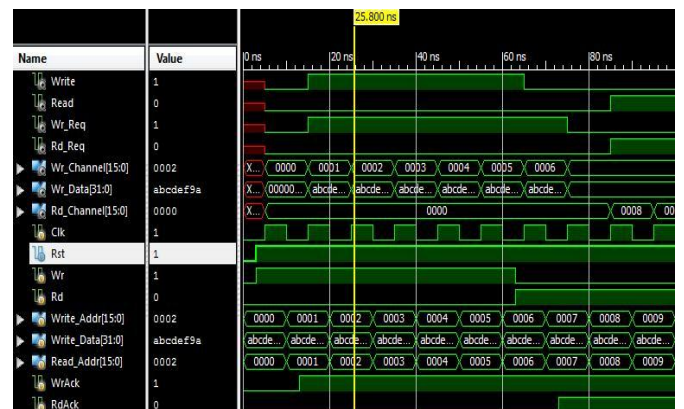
25.800 ns

| Name | Value |
|---|---|
| Write | 1 |
| Read | 0 |
| Wr_Req | 1 |
| Rd_Req | 0 |
| Wr_Channel[15:0] | 0002 |
| Wr_Data[31:0] | abcdef9a |
| Rd_Channel[15:0] | 0000 |
| Clk | 1 |
| Rst | 1 |
| Wr | 1 |
| Rd | 0 |
| Write_Addr[15:0] | 0002 |
| Write_Data[31:0] | abcdef9a |
| Read_Addr[15:0] | 0002 |
| WrAck | 1 |
| RdAck | 0 |

0 ns 20 ns 40 ns 60 ns 80 ns

X... 0000 0001 0002 0003 0004 0005 0006

X... 00000... abcde... abcde... abcde... abcde... abcde... abcde...

X... 0000 0008 00

0000 0001 0002 0003 0004 0005 0006 0007 0008 0009

abcde... abcde... abcde... abcde... abcde... abcde... abcde... abcde... abcde... abcde...

0000 0001 0002 0003 0004 0005 0006 0007 0008 0009